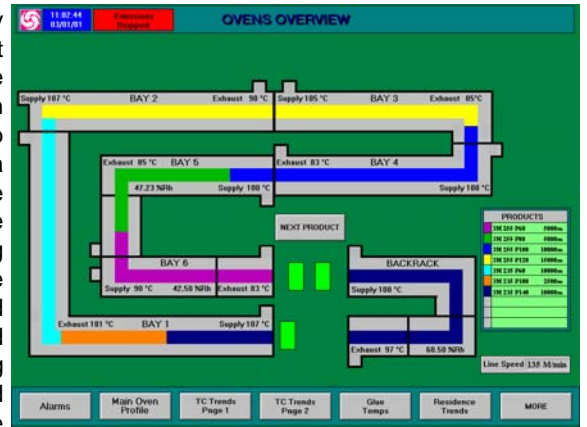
11:02:44
03/01/01

Extractions Stopped

OVENS OVERVIEW

Supply 107 °C
BAY 2
Exhaust 98 °C
Supply 105 °C
BAY 3
Exhaust 85°C

Exhaust 85 °C
BAY 5
Exhaust 83 °C
BAY 4
47.23 NFh
Supply 100 °C
Supply 100 °C

NEXT PRODUCT

PRODUCTS

| PRODUCTS |
|---|
| 3M 201 P60 2000m |
| 3M 201 P80 4000m |
| 3M 201 P100 10000m |
| 3M 201 P120 10000m |
| 3M 231 P60 10000m |
| 3M 231 P100 2500m |
| 3M 231 P140 10000m |

BAY 6
Supply 90 °C
42.50 NFh
Exhaust 83 °C

BACKRACK
Supply 100 °C

Exhaust 101 °C
BAY 1
Supply 107 °C

Exhaust 97 °C
60.50 NFh

Line Speed 135 M/min

Alarms
Main Oven Profile
TC Trends Page 1
TC Trends Page 2
Glue Temps
Residence Trends
MORE